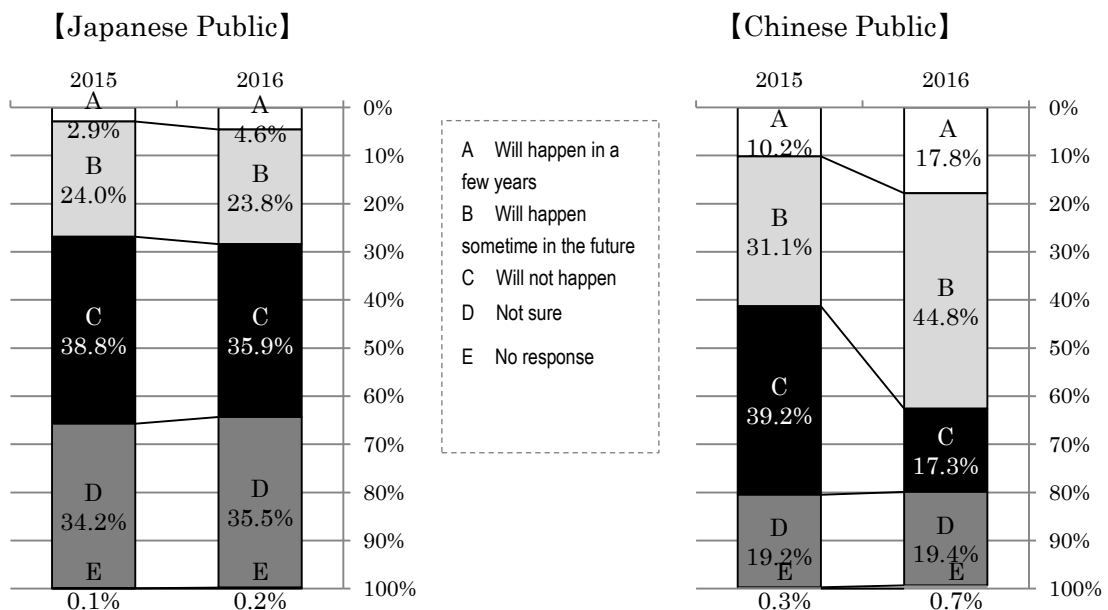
【Japanese Public】

| 2015 | 2016 |
|---|---|
| A 2.9% | A 4.6% |
| B 24.0% | B 23.8% |
| C 38.8% | C 35.9% |
| D 34.2% | D 35.5% |
| E 0.1% | E 0.2% |

0%
10%
20%
30%
40%
50%
60%
70%
80%
90%
100%

A Will happen in a few years
B Will happen sometime in the future
C Will not happen
D Not sure
E No response

【Chinese Public】

| 2015 | 2016 |
|---|---|
| A 10.2% | A 17.8% |
| B 31.1% | B 44.8% |
| C 39.2% | C 17.3% |
| D 19.2% | D 19.4% |
| E 0.3% | E 0.7% |

0%
10%
20%
30%
40%
50%
60%
70%
80%
90%
100%